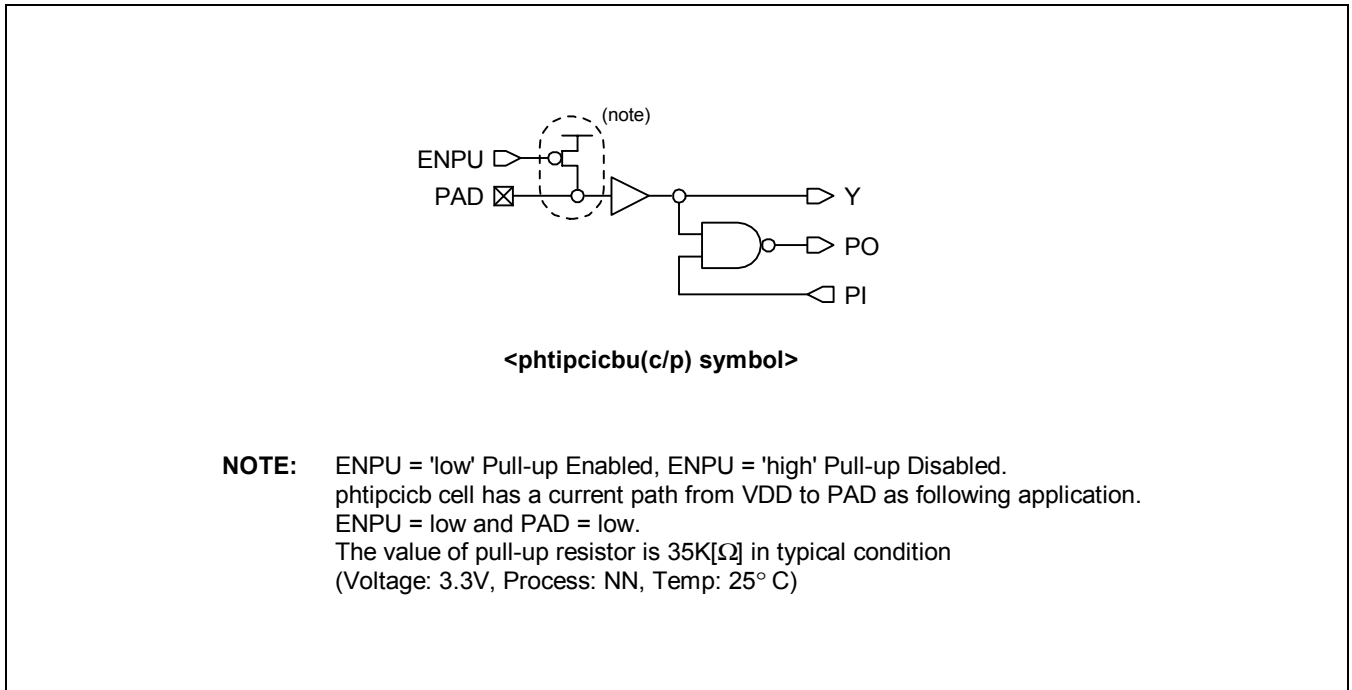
(note)

ENPU

PAD

Y

PO

PI

<phtipcicbu(c/p) symbol>

NOTE: ENPU = 'low' Pull-up Enabled, ENPU = 'high' Pull-up Disabled.
phtipcicb cell has a current path from VDD to PAD as following application.
ENPU = low and PAD = low.
The value of pull-up resistor is 35K[$\Omega$] in typical condition
(Voltage: 3.3V, Process: NN, Temp: 25$^\circ$ C)